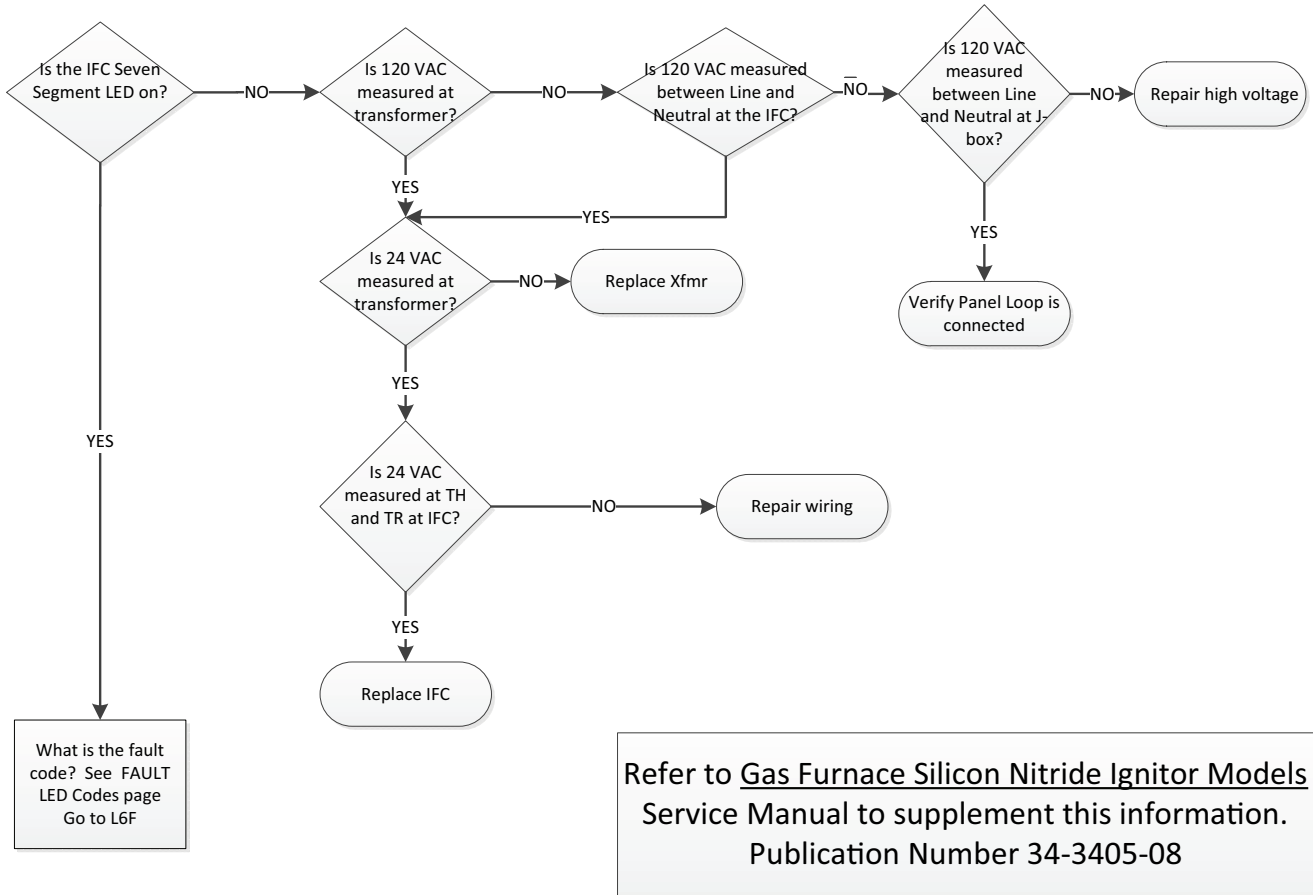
Is the IFC Seven Segment LED on?

NO

Is 120 VAC measured at transformer?

NO

Is 120 VAC measured between Line and Neutral at the IFC?

NO

Is 120 VAC measured between Line and Neutral at J-box?

NO

Repair high voltage

YES

Verify Panel Loop is connected

YES

YES

Is 24 VAC measured at transformer?

NO

Replace Xfmr

YES

Is 24 VAC measured at TH and TR at IFC?

NO

Repair wiring

YES

Replace IFC

YES

What is the fault code? See FAULT LED Codes page Go to L6F

Refer to Gas Furnace Silicon Nitride Ignitor Models Service Manual to supplement this information. Publication Number 34-3405-08